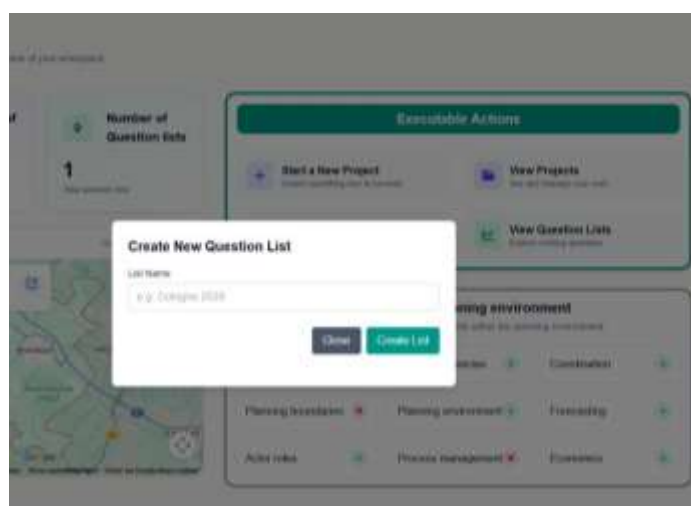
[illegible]

Number of Question lists

1

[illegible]

Executable Actions

Start a New Project
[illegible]

View Projects
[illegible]

View Question Lists
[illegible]

Create New Question List

List Name

e.g. Cologne 2020

Close

Create List

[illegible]ning environment

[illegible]

Coordination

Planning boundaries

Planning environment

Forecasting

Actor roles

Process management

Economics